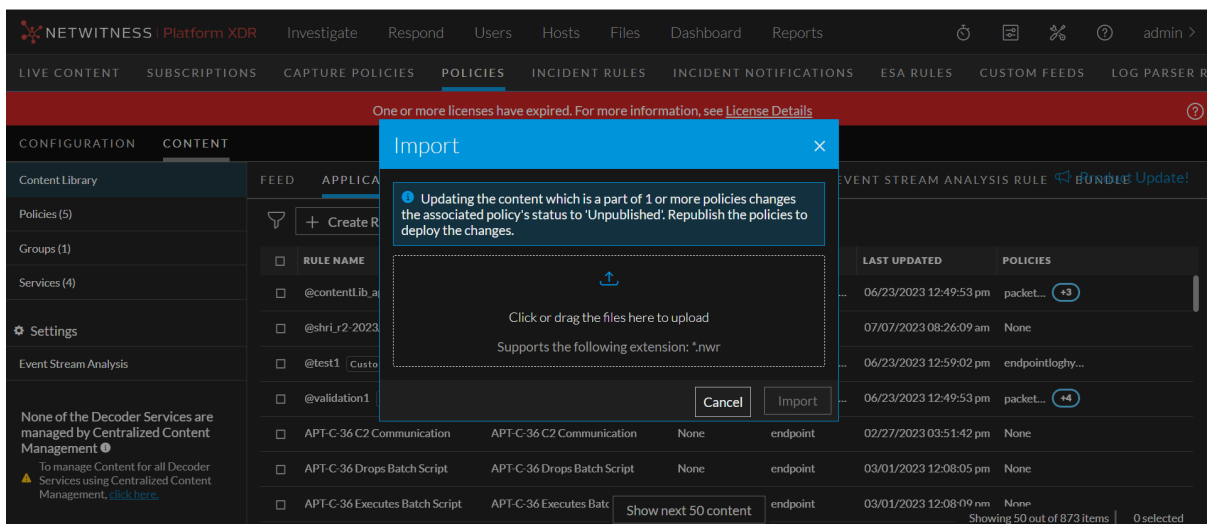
NETWITNESS | Platform XDR Investigate Respond Users Hosts Files Dashboard Reports admin >

LIVE CONTENT SUBSCRIPTIONS CAPTURE POLICIES POLICIES INCIDENT RULES INCIDENT NOTIFICATIONS ESA RULES CUSTOM FEEDS LOG PARSER R

One or more licenses have expired. For more information, see License Details

CONFIGURATION CONTENT

Content Library

Policies (5)

Groups (1)

Services (4)

Settings

Event Stream Analysis

None of the Decoder Services are managed by Centralized Content Management

To manage Content for all Decoder Services using Centralized Content Management, click here.

FEED APPLICA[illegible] EVENT STREAM ANALYSIS RULE BUNDLE Product Update!

Create R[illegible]

| | RULE NAME | | | | LAST UPDATED | POLICIES |
|---|---|---|---|---|---|---|
| | @contentLib_a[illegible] | | | ... | 06/23/2023 12:49:53 pm | packet... +3 |
| | @shri_r2-2023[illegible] | | | ... | 07/07/2023 08:26:09 am | None |
| | @test1 Custo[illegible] | | | ... | 06/23/2023 12:59:02 pm | endpointloghy... |
| | @validation1 | | | ... | 06/23/2023 12:49:53 pm | packet... +4 |
| | APT-C-36 C2 Communication | APT-C-36 C2 Communication | None | endpoint | 02/27/2023 03:51:42 pm | None |
| | APT-C-36 Drops Batch Script | APT-C-36 Drops Batch Script | None | endpoint | 03/01/2023 12:08:05 pm | None |
| | APT-C-36 Executes Batch Script | APT-C-36 Executes Batc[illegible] | | endpoint | 03/01/2023 12:08:09 pm | None |

Show next 50 content

Showing 50 out of 873 items | 0 selected

Import

Updating the content which is a part of 1 or more policies changes the associated policy's status to 'Unpublished'. Republish the policies to deploy the changes.

Click or drag the files here to upload

Supports the following extension: *.nwr

Cancel Import